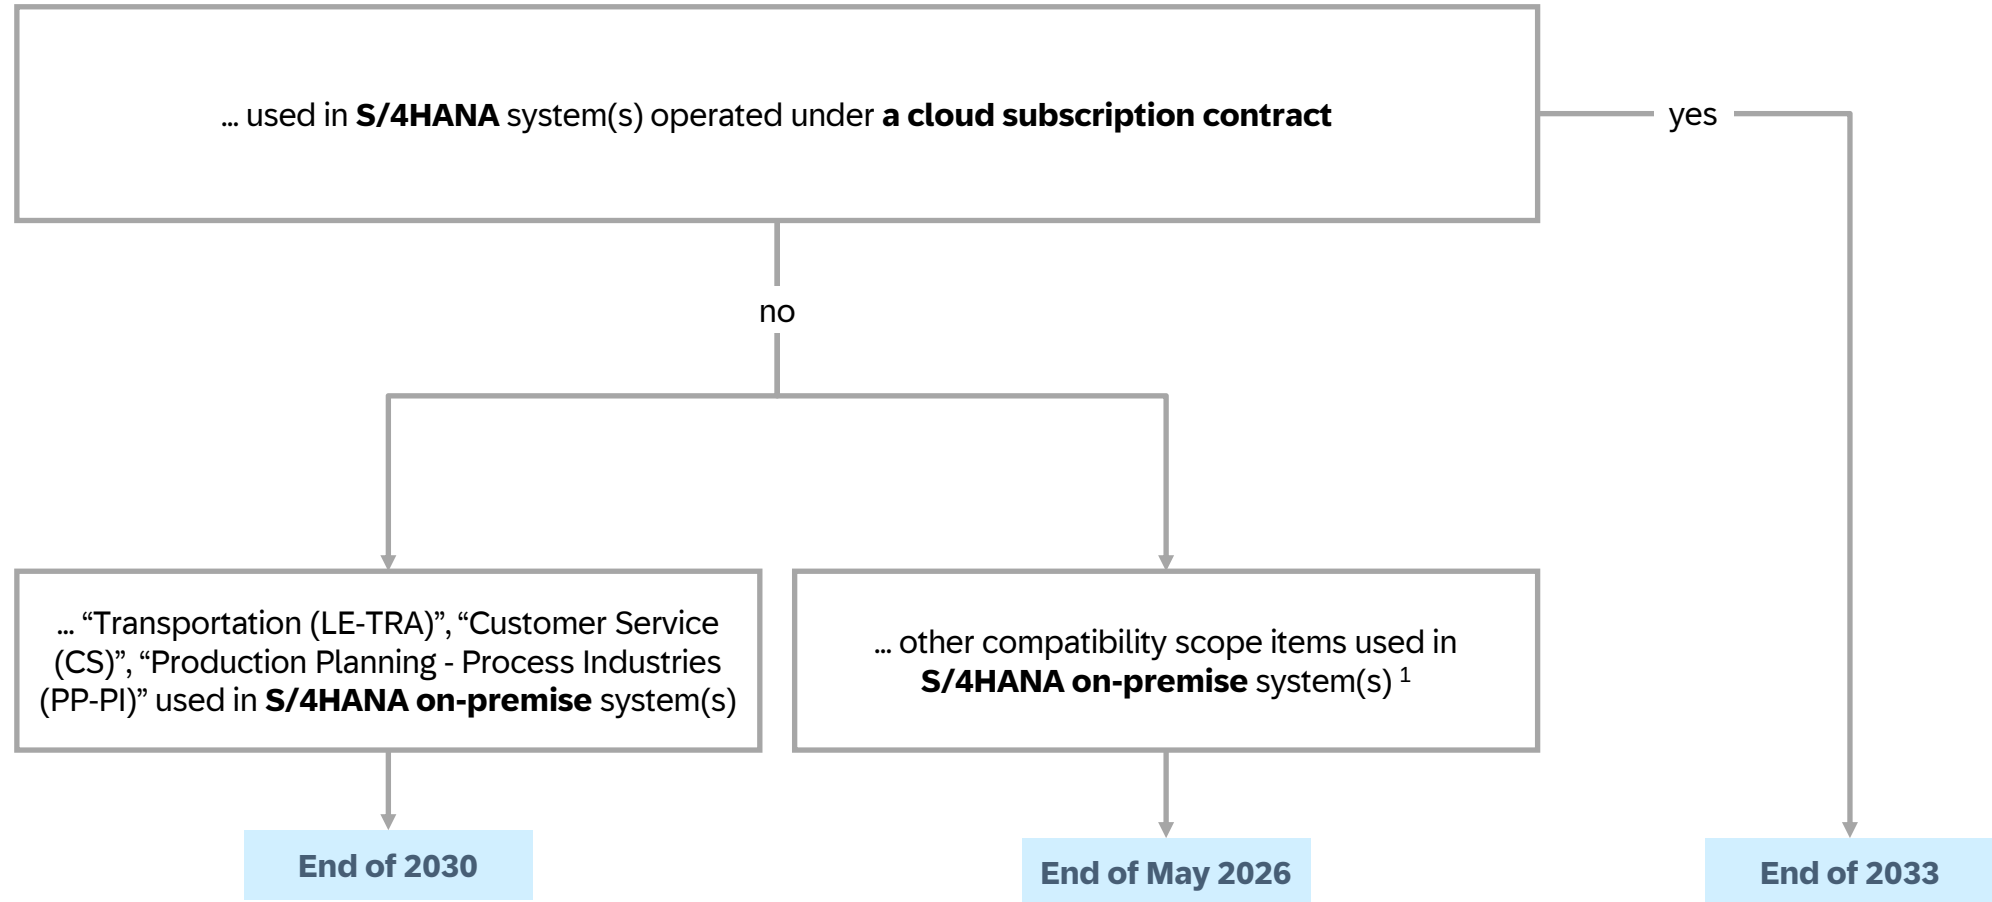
… used in **S/4HANA** system(s) operated under **a cloud subscription contract**

yes

no

… “Transportation (LE-TRA)”, “Customer Service (CS)”, “Production Planning - Process Industries (PP-PI)” used in **S/4HANA on-premise** system(s)

… other compatibility scope items used in **S/4HANA on-premise** system(s) $^1$

End of 2030

End of May 2026

End of 2033